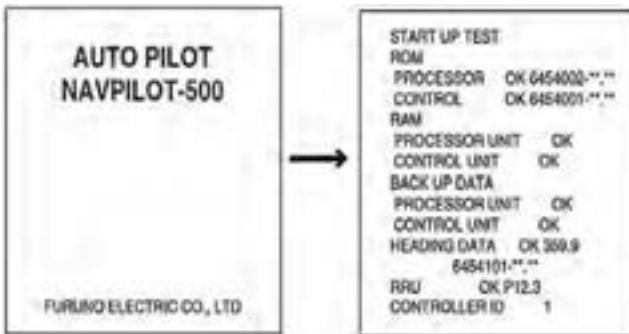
AUTO PILOT
NAVPILOT-500

FURUNO ELECTRIC CO., LTD

START UP TEST
ROM
PROCESSOR OK 6454002-**.**
CONTROL OK 6454001-**.**
RAM
PROCESSOR UNIT OK
CONTROL UNIT OK
BACK UP DATA
PROCESSOR UNIT OK
CONTROL UNIT OK
HEADING DATA OK 359.9
6454101-**.**
RRU OK P12.3
CONTROLLER ID 1